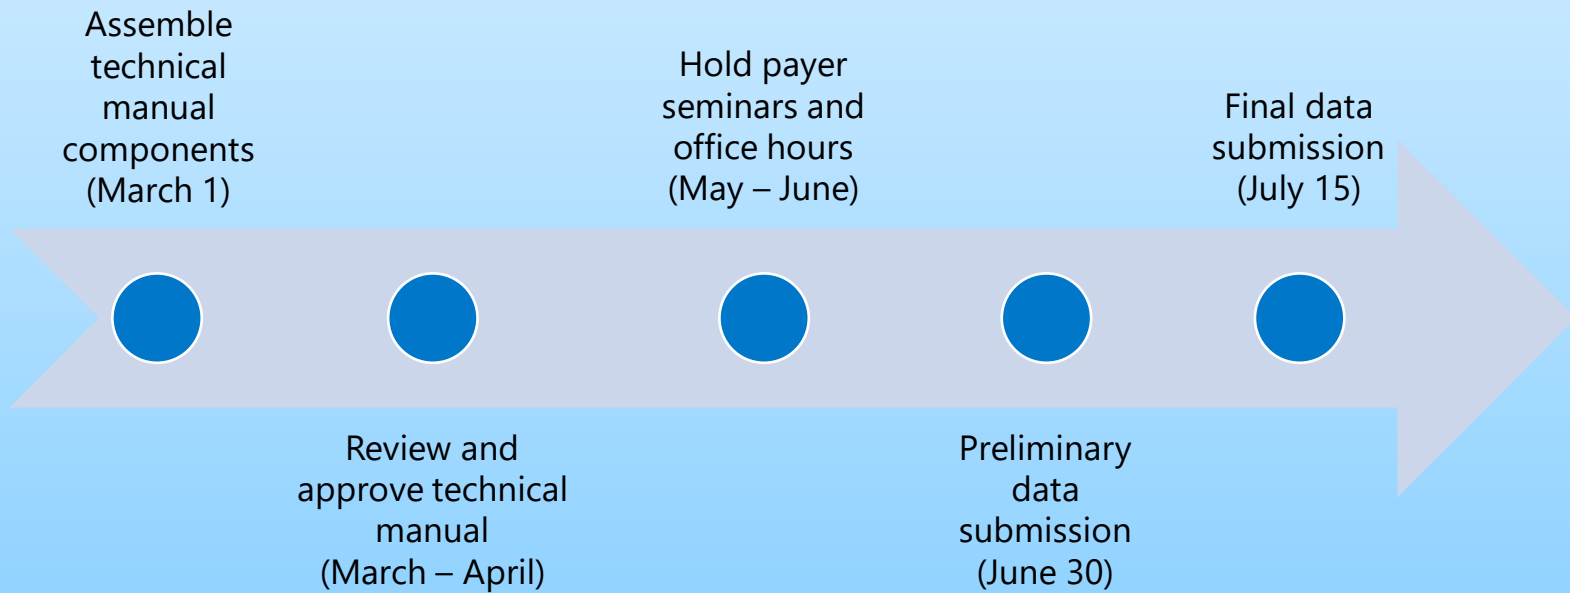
Assemble technical manual components (March 1)

Review and approve technical manual (March – April)

Hold payer seminars and office hours (May – June)

Preliminary data submission (June 30)

Final data submission (July 15)